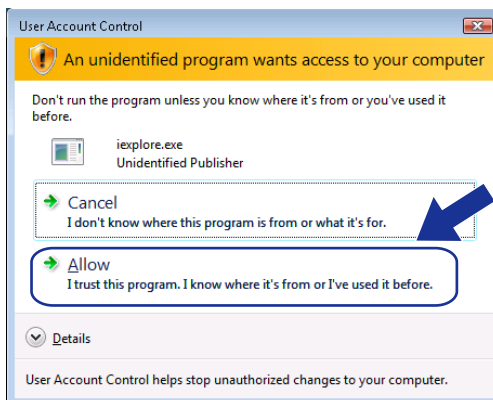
User Account Control

An unidentified program wants access to your computer

Don't run the program unless you know where it's from or you've used it before.

iexplore.exe
Unidentified Publisher

Cancel
I don't know where this program is from or what it's for.

Allow
I trust this program. I know where it's from or I've used it before.

Details

User Account Control helps stop unauthorized changes to your computer.